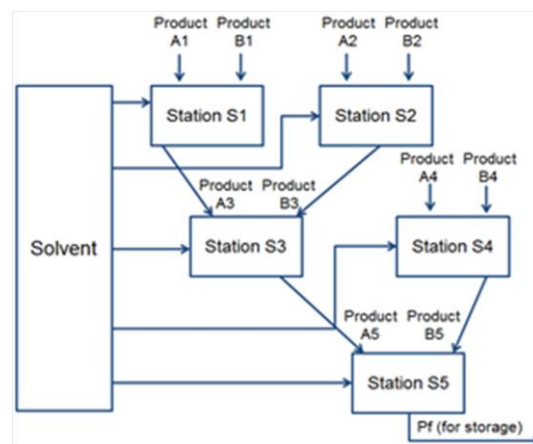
Product A1

Product B1

Product A2

Product B2

Station S1

Station S2

Product A3

Product B3

Product A4

Product B4

Solvent

Station S3

Station S4

Product A5

Product B5

Station S5

Pf (for storage)